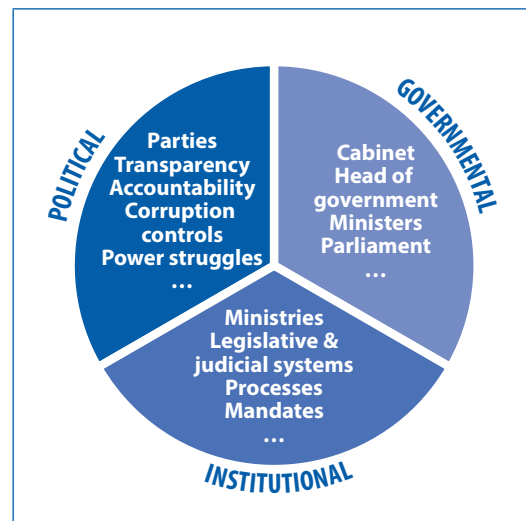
POLITICAL

Parties
Transparency
Accountability
Corruption controls
Power struggles
…

GOVERNMENTAL

Cabinet
Head of government
Ministers
Parliament
…

Ministries
Legislative & judicial systems
Processes
Mandates
…

INSTITUTIONAL